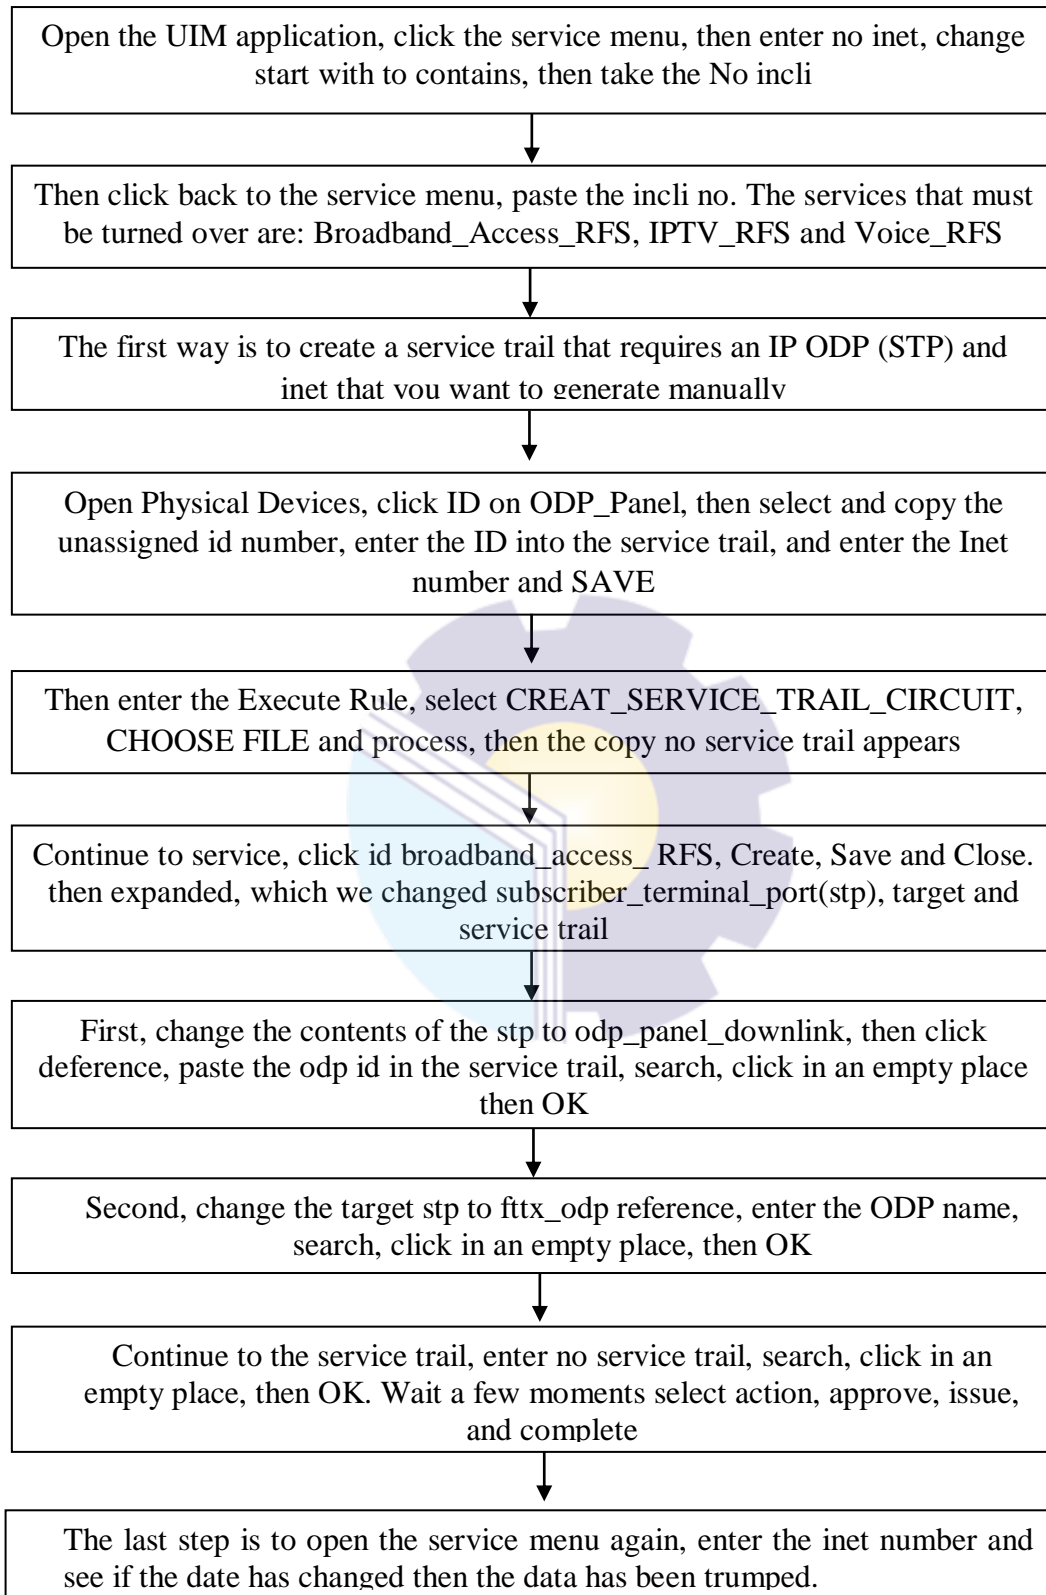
Open the UIM application, click the service menu, then enter no inet, change start with to contains, then take the No incli

Then click back to the service menu, paste the incli no. The services that must be turned over are: Broadband_Access_RFS, IPTV_RFS and Voice_RFS

The first way is to create a service trail that requires an IP ODP (STP) and inet that you want to generate manually

Open Physical Devices, click ID on ODP_Panel, then select and copy the unassigned id number, enter the ID into the service trail, and enter the Inet number and SAVE

Then enter the Execute Rule, select CREAT_SERVICE_TRAIL_CIRCUIT, CHOOSE FILE and process, then the copy no service trail appears

Continue to service, click id broadband_access_ RFS, Create, Save and Close. then expanded, which we changed subscriber_terminal_port(stp), target and service trail

First, change the contents of the stp to odp_panel_downlink, then click deference, paste the odp id in the service trail, search, click in an empty place then OK

Second, change the target stp to fttx_odp reference, enter the ODP name, search, click in an empty place, then OK

Continue to the service trail, enter no service trail, search, click in an empty place, then OK. Wait a few moments select action, approve, issue, and complete

The last step is to open the service menu again, enter the inet number and see if the date has changed then the data has been trumped.